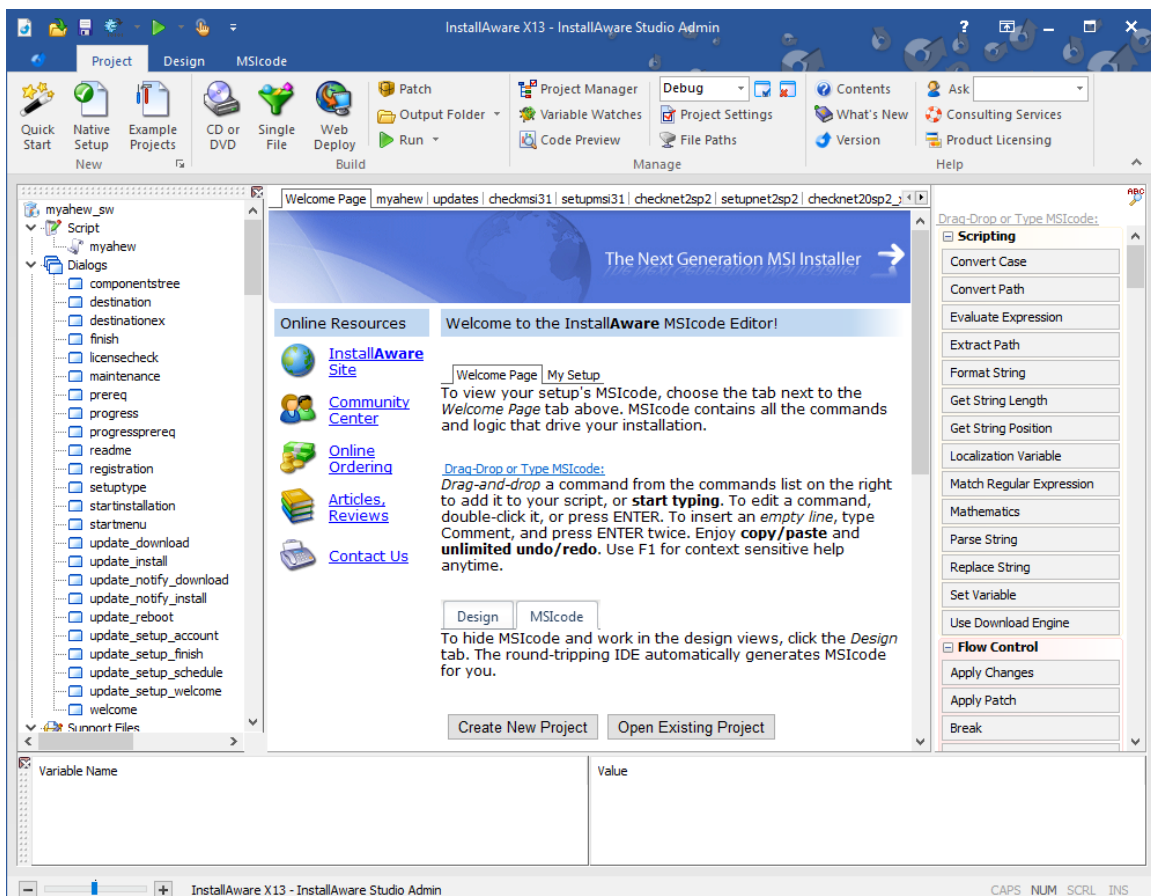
InstallAware X13 - InstallAware Studio Admin

Project Design MSIcode

Quick Start
Native Setup
Example Projects
New

CD or DVD
Single File
Web Deploy
Patch
Output Folder
Run
Build

Project Manager
Variable Watches
Code Preview
Debug
Project Settings
File Paths
Manage

Contents
What's New
Version
Ask
Consulting Services
Product Licensing
Help

myahew_sw
Script
myahew
Dialogs
componentstree
destination
destinationex
finish
licensecheck
maintenance
prereq
progress
progressprereq
readme
registration
setuptype
startinstallation
startmenu
update_download
update_install
update_notify_download
update_notify_install
update_reboot
update_setup_account
update_setup_finish
update_setup_schedule
update_setup_welcome
welcome
Support Files

Welcome Page | myahew | updates | checkmsi31 | setupmsi31 | checknet2sp2 | setupnet2sp2 | checknet20sp2_

The Next Generation MSI Installer

Online Resources

InstallAware Site

Community Center

Online Ordering

Articles, Reviews

Contact Us

Welcome to the InstallAware MSIcode Editor!

Welcome Page | My Setup

To view your setup's MSIcode, choose the tab next to the Welcome Page tab above. MSIcode contains all the commands and logic that drive your installation.

Drag-Drop or Type MSIcode:
Drag-and-drop a command from the commands list on the right to add it to your script, or start typing. To edit a command, double-click it, or press ENTER. To insert an empty line, type Comment, and press ENTER twice. Enjoy copy/paste and unlimited undo/redo. Use F1 for context sensitive help anytime.

Design | MSIcode

To hide MSIcode and work in the design views, click the Design tab. The round-tripping IDE automatically generates MSIcode for you.

Create New Project | Open Existing Project

Drag-Drop or Type MSIcode:
Scripting
Convert Case
Convert Path
Evaluate Expression
Extract Path
Format String
Get String Length
Get String Position
Localization Variable
Match Regular Expression
Mathematics
Parse String
Replace String
Set Variable
Use Download Engine
Flow Control
Apply Changes
Apply Patch
Break

Variable Name | Value

InstallAware X13 - InstallAware Studio Admin

CAPS NUM SCRL INS